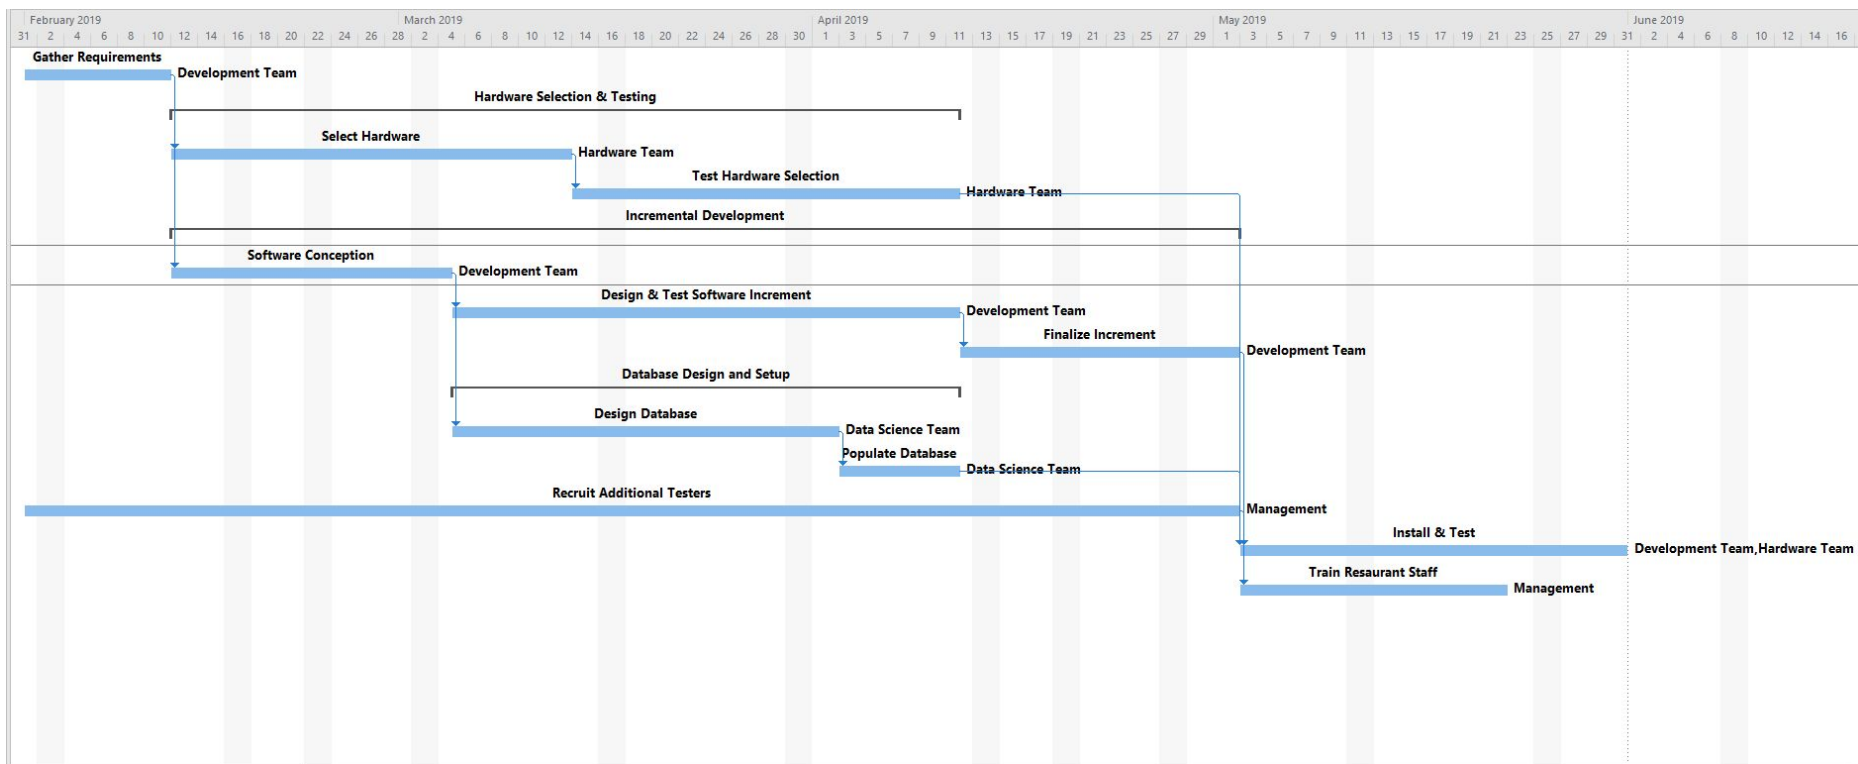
February 2019 | March 2019 | April 2019 | May 2019 | June 2019

31 | 2 | 4 | 6 | 8 | 10 | 12 | 14 | 16 | 18 | 20 | 22 | 24 | 26 | 28 | 2 | 4 | 6 | 8 | 10 | 12 | 14 | 16 | 18 | 20 | 22 | 24 | 26 | 28 | 30 | 1 | 3 | 5 | 7 | 9 | 11 | 13 | 15 | 17 | 19 | 21 | 23 | 25 | 27 | 29 | 1 | 3 | 5 | 7 | 9 | 11 | 13 | 15 | 17 | 19 | 21 | 23 | 25 | 27 | 29 | 31 | 2 | 4 | 6 | 8 | 10 | 12 | 14 | 16

Gather Requirements
Development Team
Hardware Selection & Testing
Select Hardware
Hardware Team
Test Hardware Selection
Hardware Team
Incremental Development
Software Conception
Development Team
Design & Test Software Increment
Development Team
Finalize Increment
Development Team
Database Design and Setup
Design Database
Data Science Team
Populate Database
Data Science Team
Recruit Additional Testers
Management
Install & Test
Development Team,Hardware Team
Train Resaurant Staff
Management